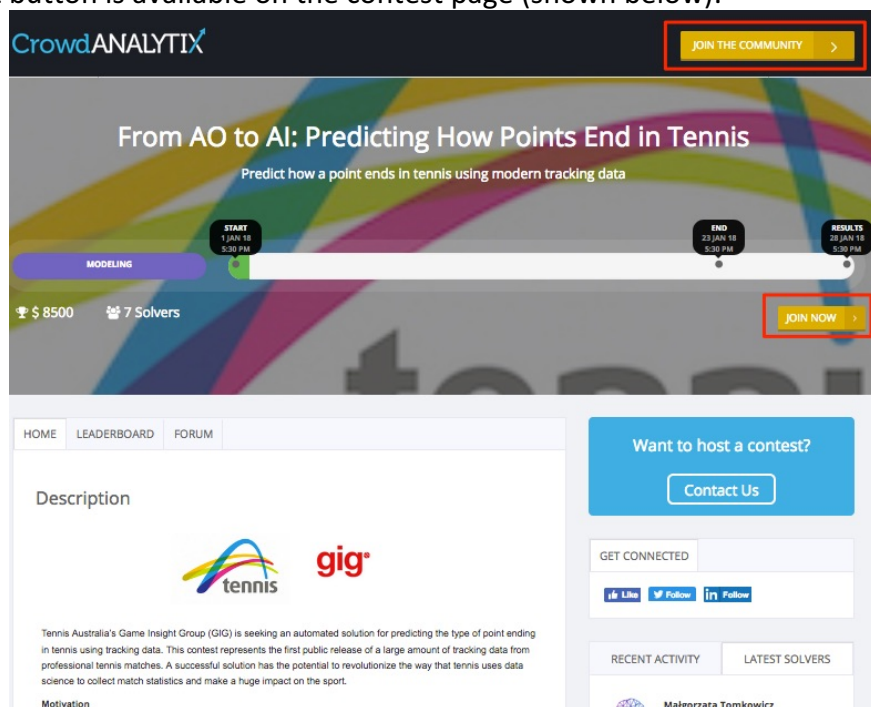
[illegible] button is available on the contest page (shown below).

CrowdANALYTIX

JOIN THE COMMUNITY

From AO to AI: Predicting How Points End in Tennis

Predict how a point ends in tennis using modern tracking data

START 1 JAN 18 5:30 PM

END 23 JAN 18 5:30 PM

RESULTS 28 JAN 18 5:30 PM

MODELING

$ 8500

7 Solvers

JOIN NOW

HOME LEADERBOARD FORUM

Description

tennis

gig

Tennis Australia's Game Insight Group (GIG) is seeking an automated solution for predicting the type of point ending in tennis using tracking data. This contest represents the first public release of a large amount of tracking data from professional tennis matches. A successful solution has the potential to revolutionize the way that tennis uses data science to collect match statistics and make a huge impact on the sport.

Motivation

Want to host a contest?

Contact Us

GET CONNECTED

Like Follow Follow

RECENT ACTIVITY LATEST SOLVERS

Małgorzata Tomkowicz